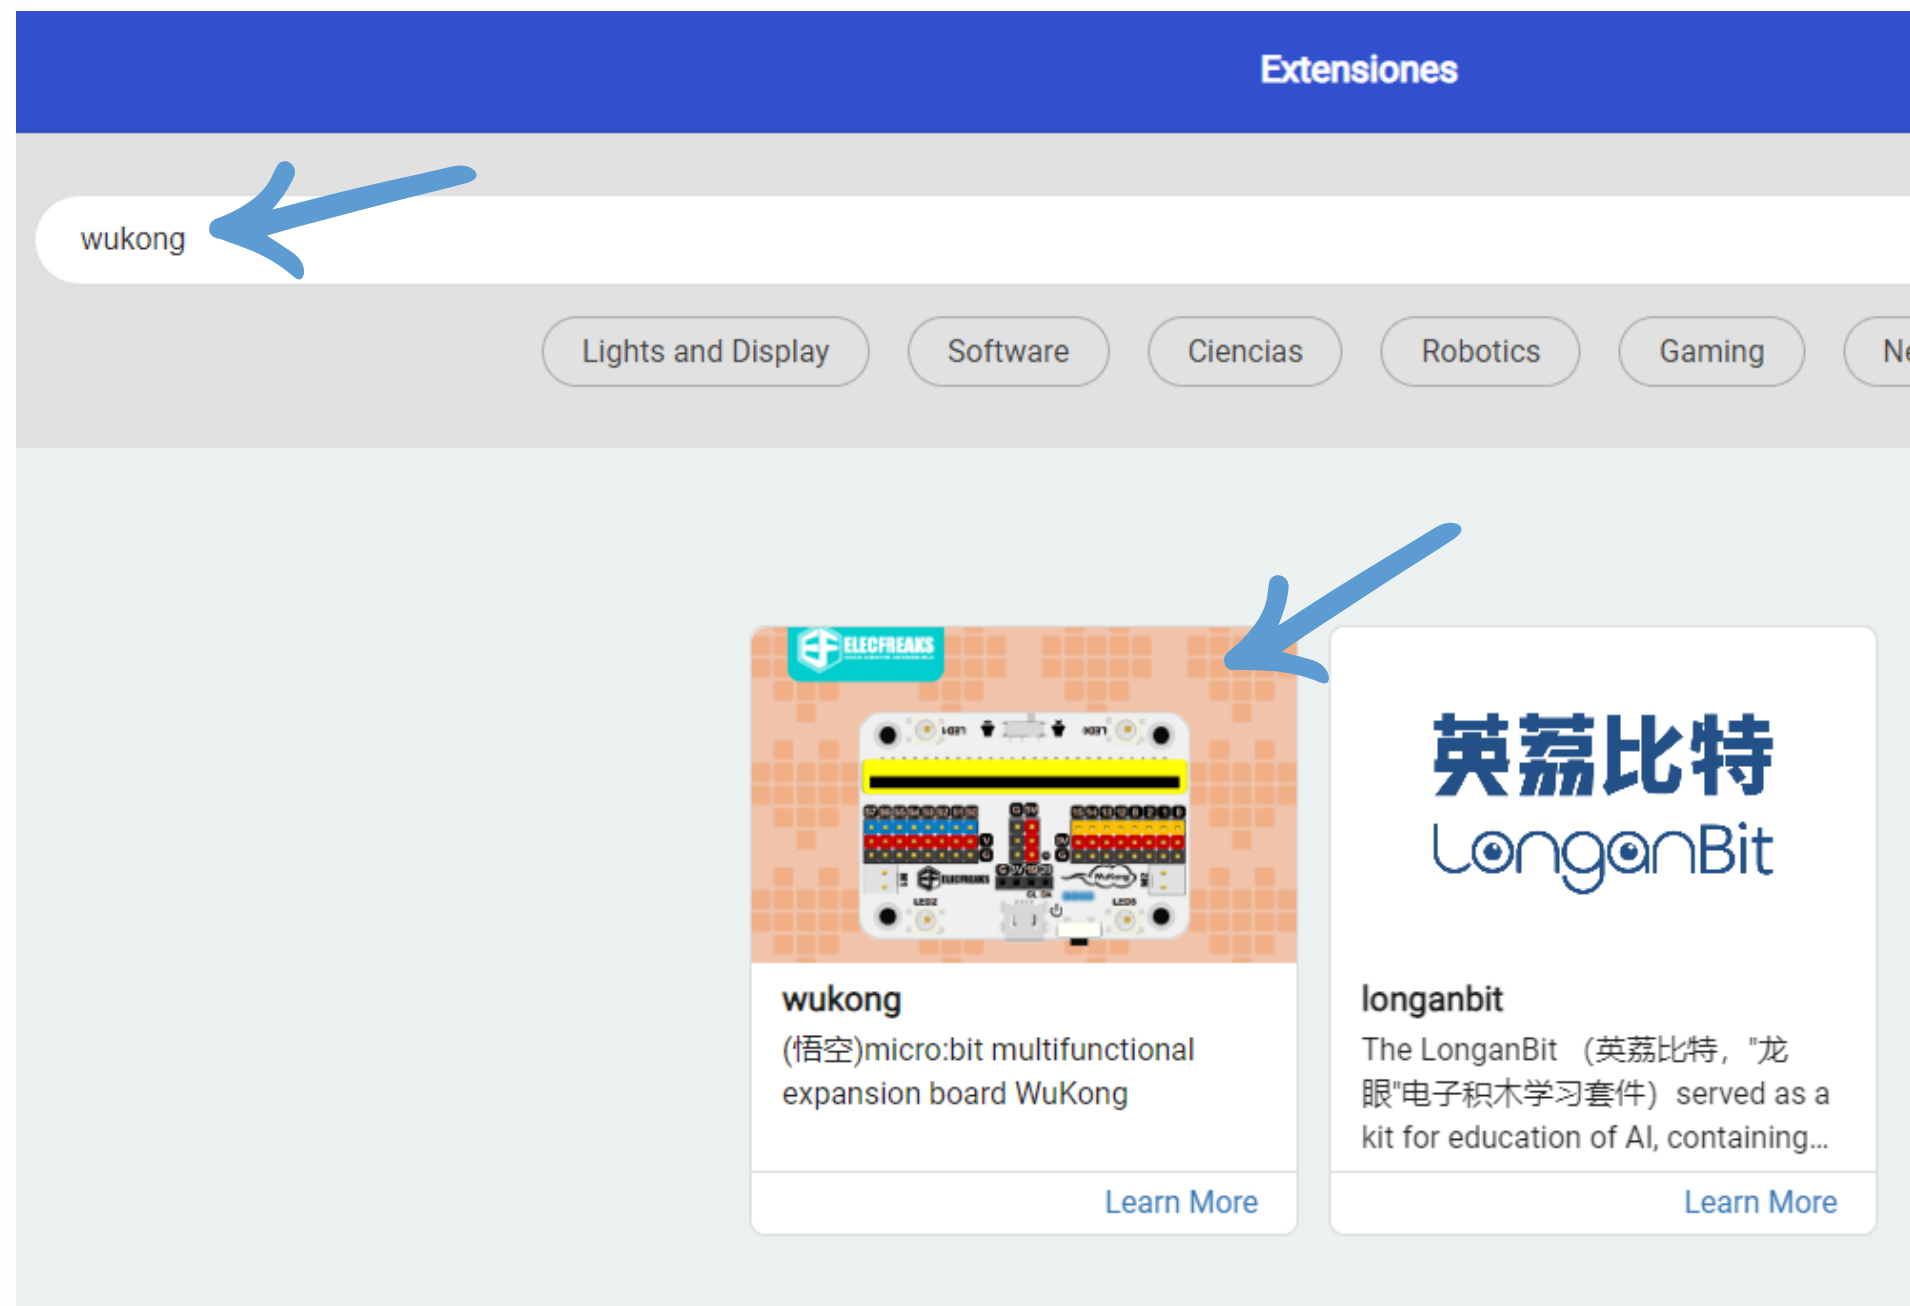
Extensiones

wukong

Lights and Display
Software
Ciencias
Robotics
Gaming
Ne

ELECFREAKS

wukong
(悟空)micro:bit multifunctional expansion board WuKong
Learn More

英荔比特
LonganBit

longanbit
The LonganBit （英荔比特，"龙眼"电子积木学习套件）served as a kit for education of AI, containing...
Learn More